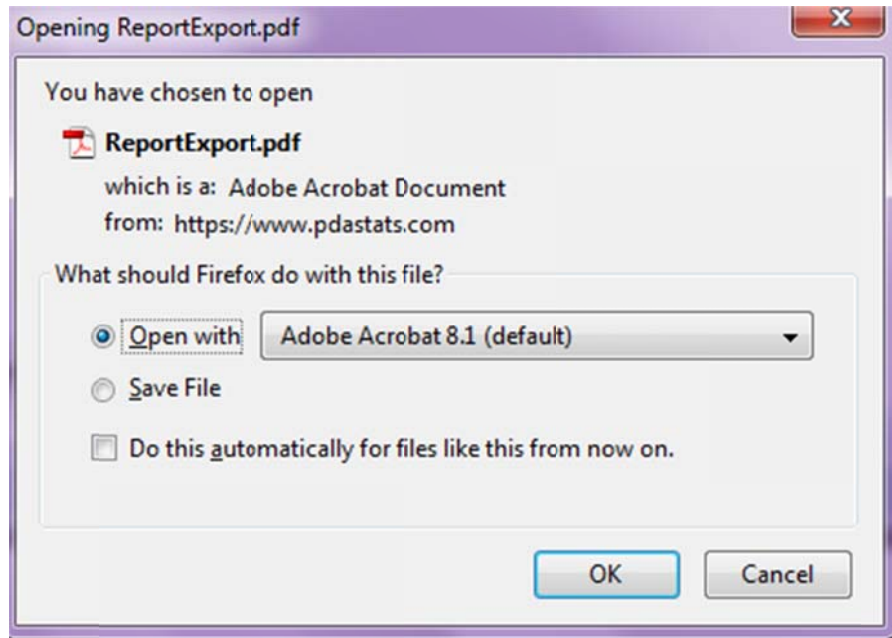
Opening ReportExport.pdf

You have chosen to open

ReportExport.pdf

which is a: Adobe Acrobat Document

from: https://www.pdastats.com

What should Firefox do with this file?

Open with Adobe Acrobat 8.1 (default)

Save File

Do this automatically for files like this from now on.

OK Cancel